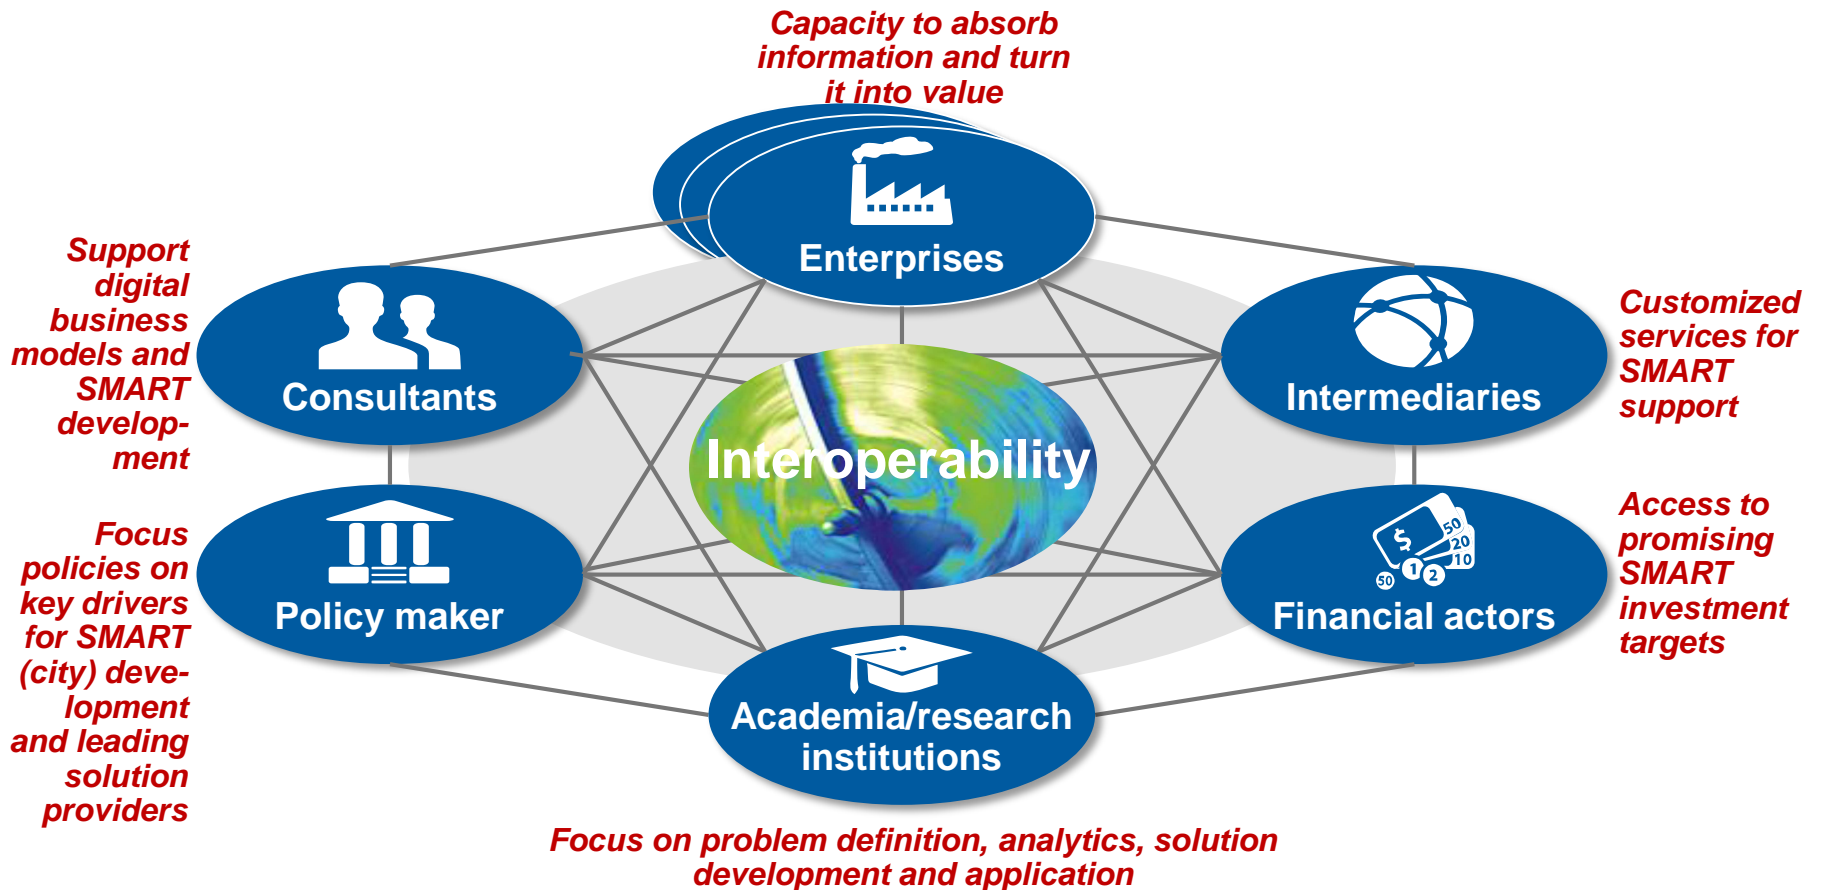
Capacity to absorb information and turn it into value

Enterprises

Support digital business models and SMART development

Consultants

Intermediaries

Customized services for SMART support

Interoperability

Focus policies on key drivers for SMART (city) development and leading solution providers

Policy maker

Financial actors

Access to promising SMART investment targets

Academia/research institutions

Focus on problem definition, analytics, solution development and application